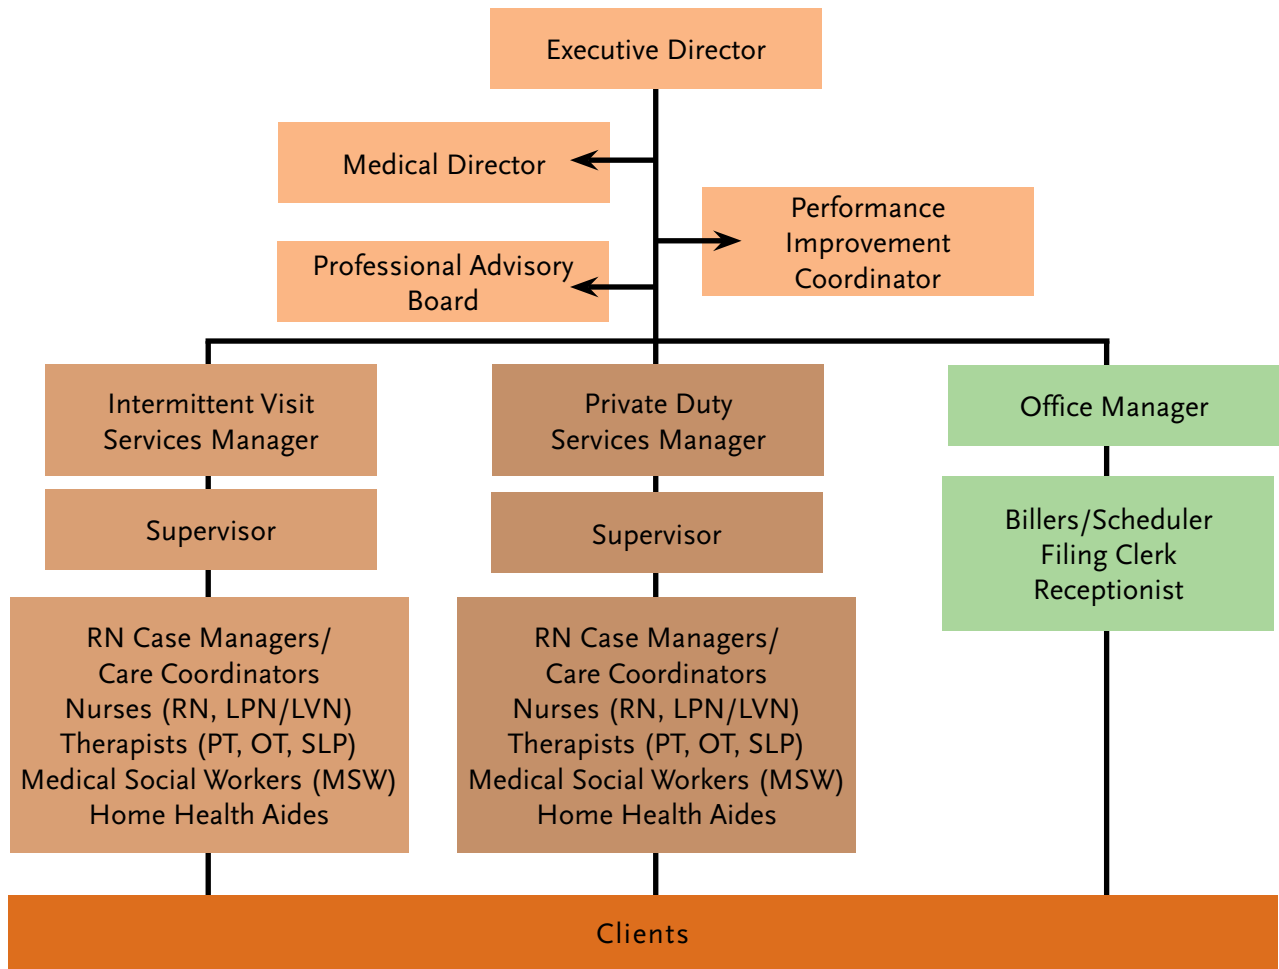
Executive Director

Medical Director

Performance Improvement Coordinator

Professional Advisory Board

Intermittent Visit Services Manager

Supervisor

RN Case Managers/ Care Coordinators
Nurses (RN, LPN/LVN)
Therapists (PT, OT, SLP)
Medical Social Workers (MSW)
Home Health Aides

Private Duty Services Manager

Supervisor

RN Case Managers/ Care Coordinators
Nurses (RN, LPN/LVN)
Therapists (PT, OT, SLP)
Medical Social Workers (MSW)
Home Health Aides

Office Manager

Billers/Scheduler
Filing Clerk
Receptionist

Clients